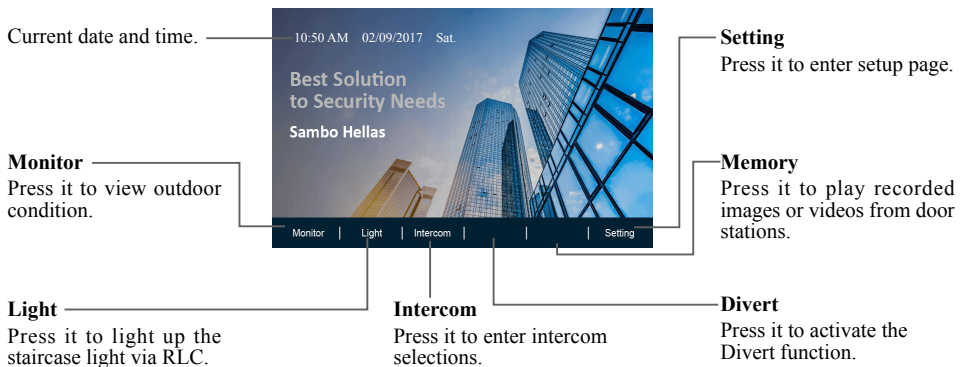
Current date and time.

10:50 AM 02/09/2017 Sat.

Best Solution to Security Needs

Sambo Hellas

Setting
Press it to enter setup page.

Monitor
Press it to view outdoor condition.

Memory
Press it to play recorded images or videos from door stations.

Monitor | Light | Intercom | | | Setting

Light
Press it to light up the staircase light via RLC.

Intercom
Press it to enter intercom selections.

Divert
Press it to activate the Divert function.